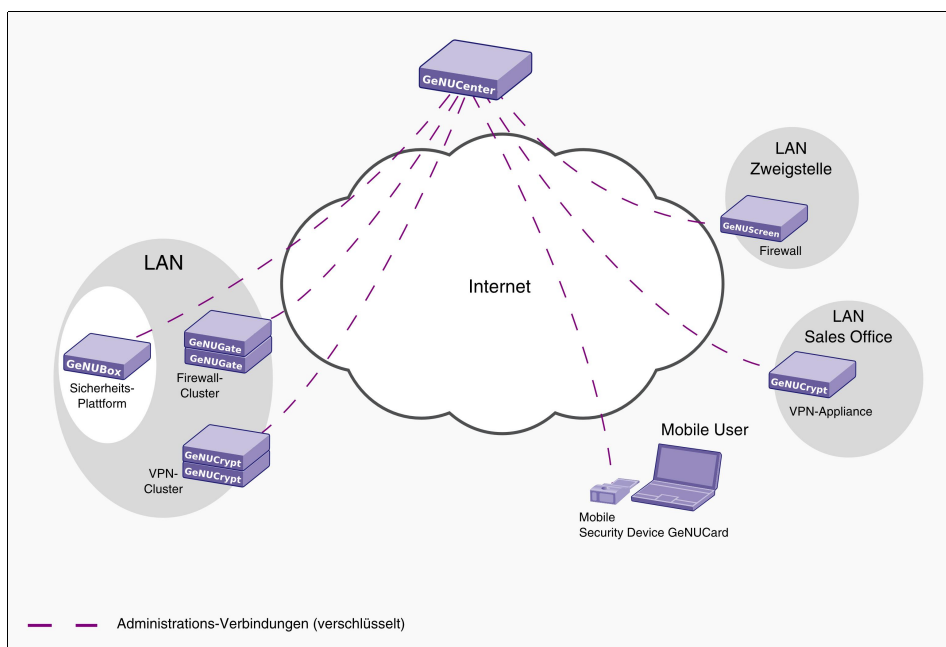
GeNUCenter

LAN Zweigstelle

GeNUScreen

Firewall

Internet

LAN

GeNUBox

Sicherheits-Plattform

GeNUGate

GeNUGate

Firewall-Cluster

GeNUCrypt

GeNUCrypt

VPN-Cluster

LAN Sales Office

GeNUCrypt

VPN-Appliance

Mobile User

Mobile Security Device GeNUCard

Administrations-Verbindungen (verschlüsselt)